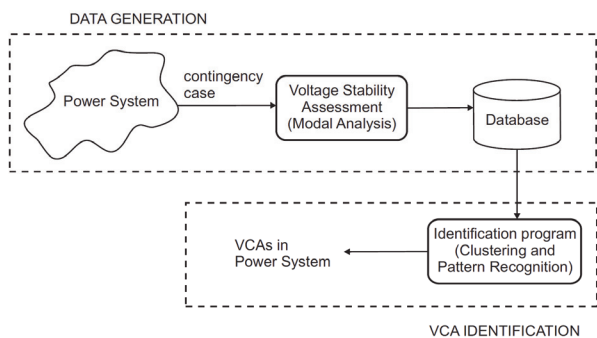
DATA GENERATION

Power System

contingency case

Voltage Stability Assessment (Modal Analysis)

Database

Identification program (Clustering and Pattern Recognition)

VCAs in Power System

VCA IDENTIFICATION